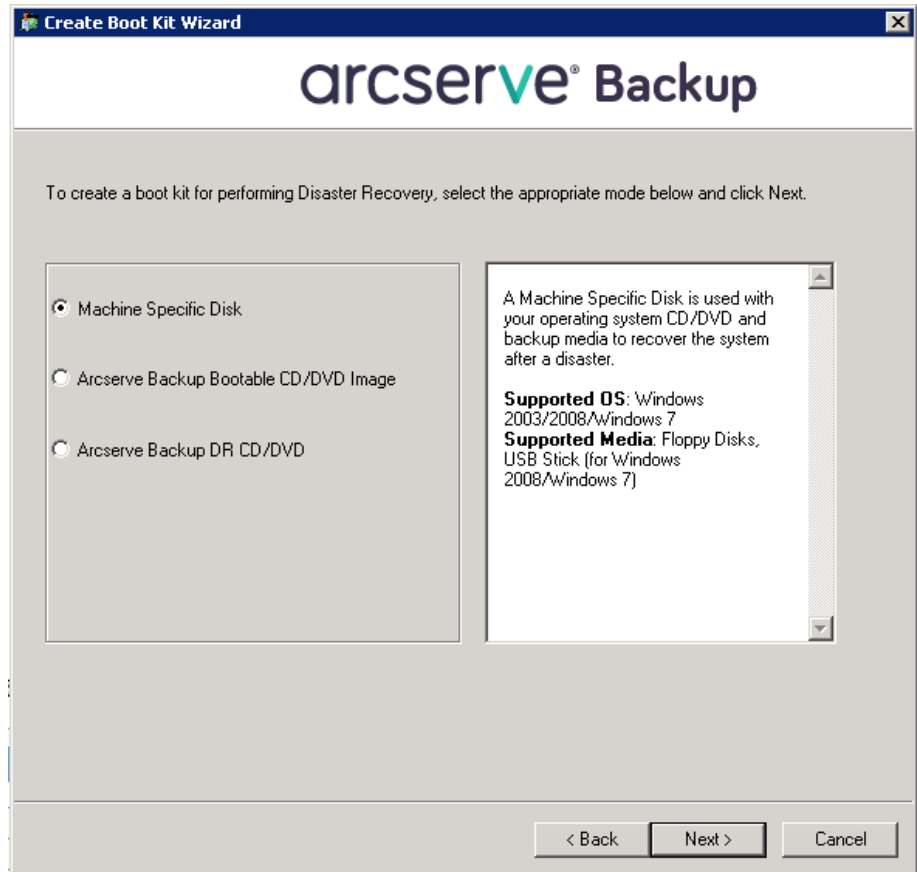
Create Boot Kit Wizard

arcserve® Backup

To create a boot kit for performing Disaster Recovery, select the appropriate mode below and click Next.

Machine Specific Disk

Arcserve Backup Bootable CD/DVD Image

Arcserve Backup DR CD/DVD

A Machine Specific Disk is used with your operating system CD/DVD and backup media to recover the system after a disaster.

**Supported OS**: Windows 2003/2008/Windows 7
**Supported Media**: Floppy Disks, USB Stick (for Windows 2008/Windows 7)

< Back Next > Cancel